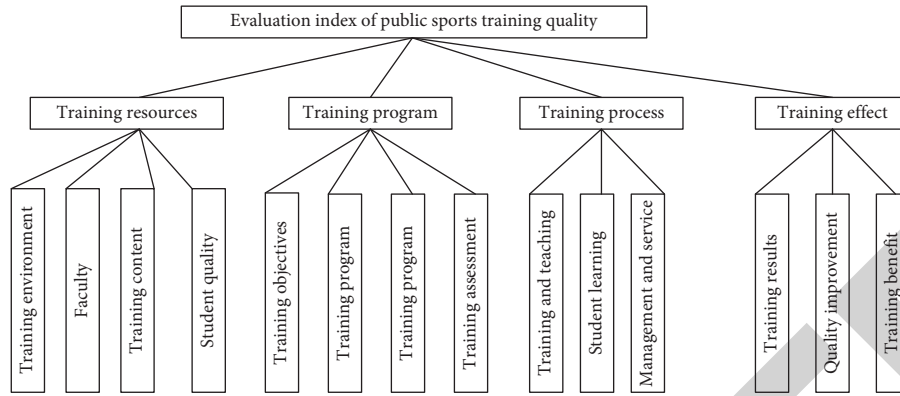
Evaluation index of public sports training quality

Training resources

Training environment

Faculty

Training content

Student quality

Training program

Training objectives

Training program

Training program

Training assessment

Training process

Training and teaching

Student learning

Management and service

Training effect

Training results

Quality improvement

Training benefit